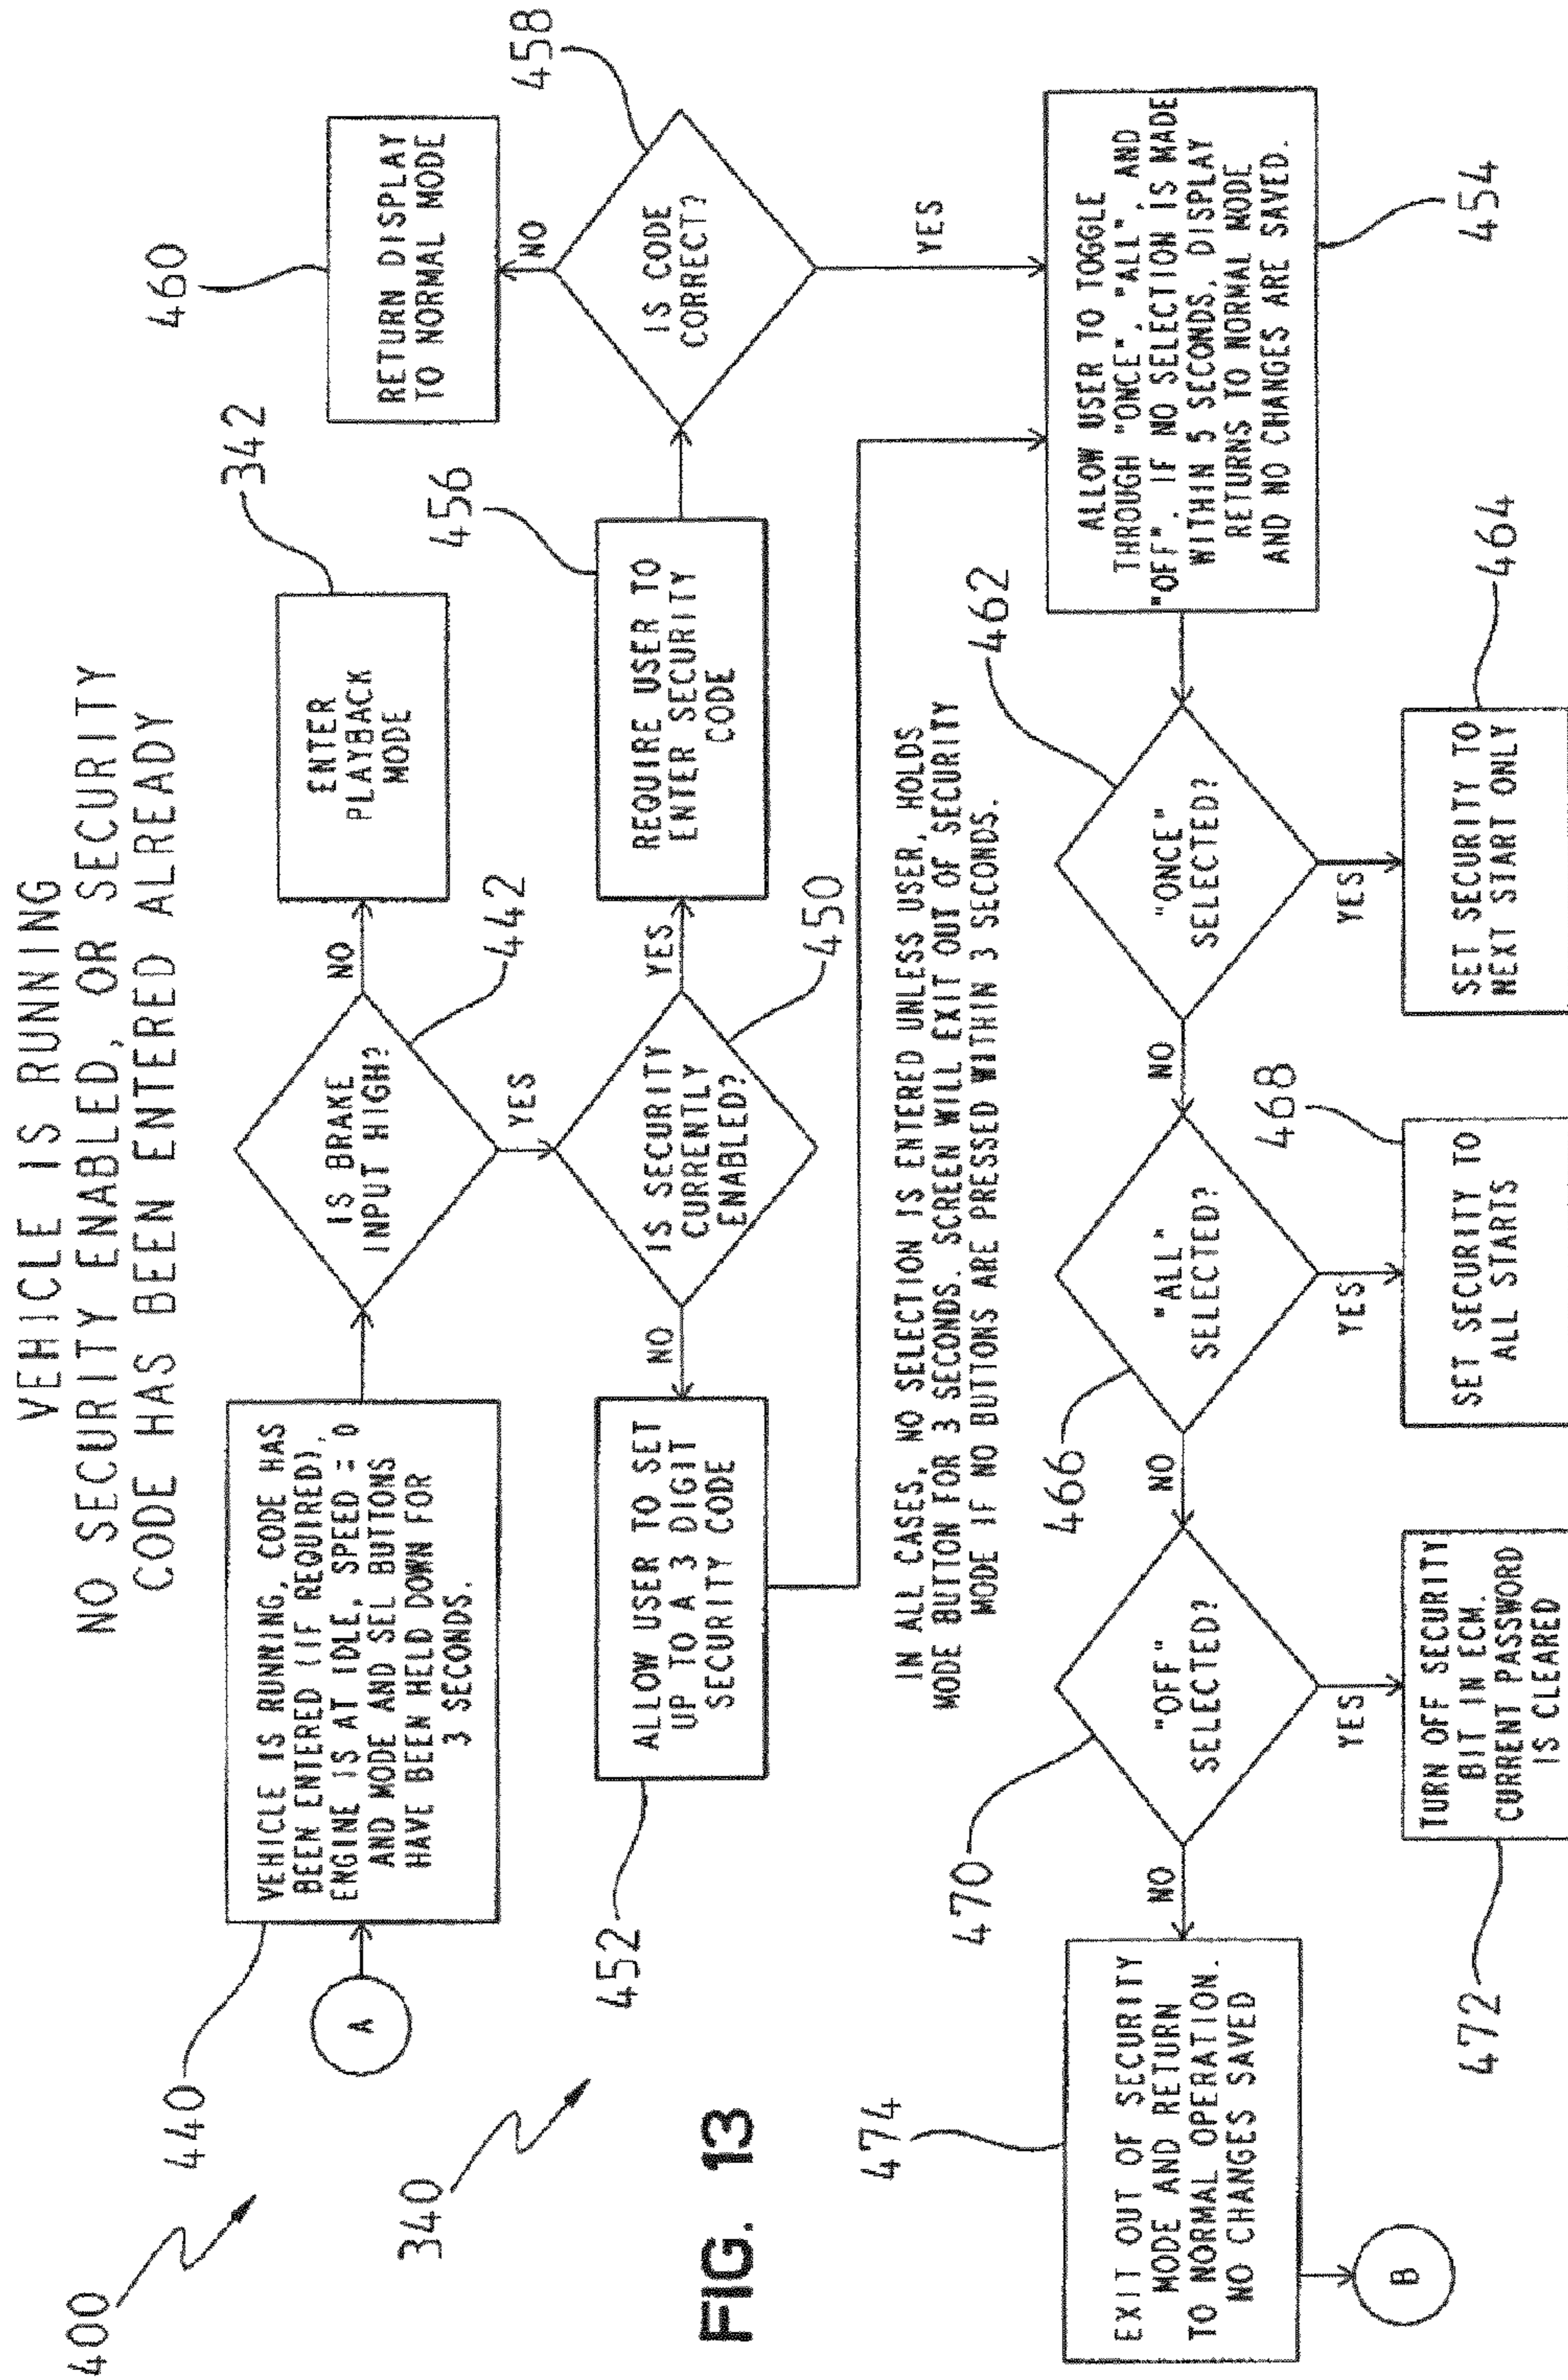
VEHICLE IS RUNNING
NO SECURITY ENABLED, OR SECURITY
CODE HAS BEEN ENTERED ALREADY

400

440

340

FIG. 13

A

VEHICLE IS RUNNING, CODE HAS BEEN ENTERED (IF REQUIRED), ENGINE IS AT IDLE, SPEED = 0 AND MODE AND SEL BUTTONS HAVE BEEN HELD DOWN FOR 3 SECONDS.

IS BRAKE INPUT HIGH?

442

NO

ENTER PLAYBACK MODE

342

YES

IS SECURITY CURRENTLY ENABLED?

450

YES

REQUIRE USER TO ENTER SECURITY CODE

456

IS CODE CORRECT?

458

NO

RETURN DISPLAY TO NORMAL MODE

460

NO

ALLOW USER TO SET UP TO A 3 DIGIT SECURITY CODE

452

IN ALL CASES, NO SELECTION IS ENTERED UNLESS USER, HOLDS MODE BUTTON FOR 3 SECONDS. SCREEN WILL EXIT OUT OF SECURITY MODE IF NO BUTTONS ARE PRESSED WITHIN 3 SECONDS.

YES

ALLOW USER TO TOGGLE THROUGH "ONCE", "ALL", AND "OFF". IF NO SELECTION IS MADE WITHIN 5 SECONDS, DISPLAY RETURNS TO NORMAL MODE AND NO CHANGES ARE SAVED.

454

462

"ONCE" SELECTED?

YES

SET SECURITY TO NEXT START ONLY

464

NO

"ALL" SELECTED?

468

466

YES

SET SECURITY TO ALL STARTS

NO

"OFF" SELECTED?

470

YES

TURN OFF SECURITY BIT IN ECM. CURRENT PASSWORD IS CLEARED

472

NO

474

EXIT OUT OF SECURITY MODE AND RETURN TO NORMAL OPERATION. NO CHANGES SAVED

B